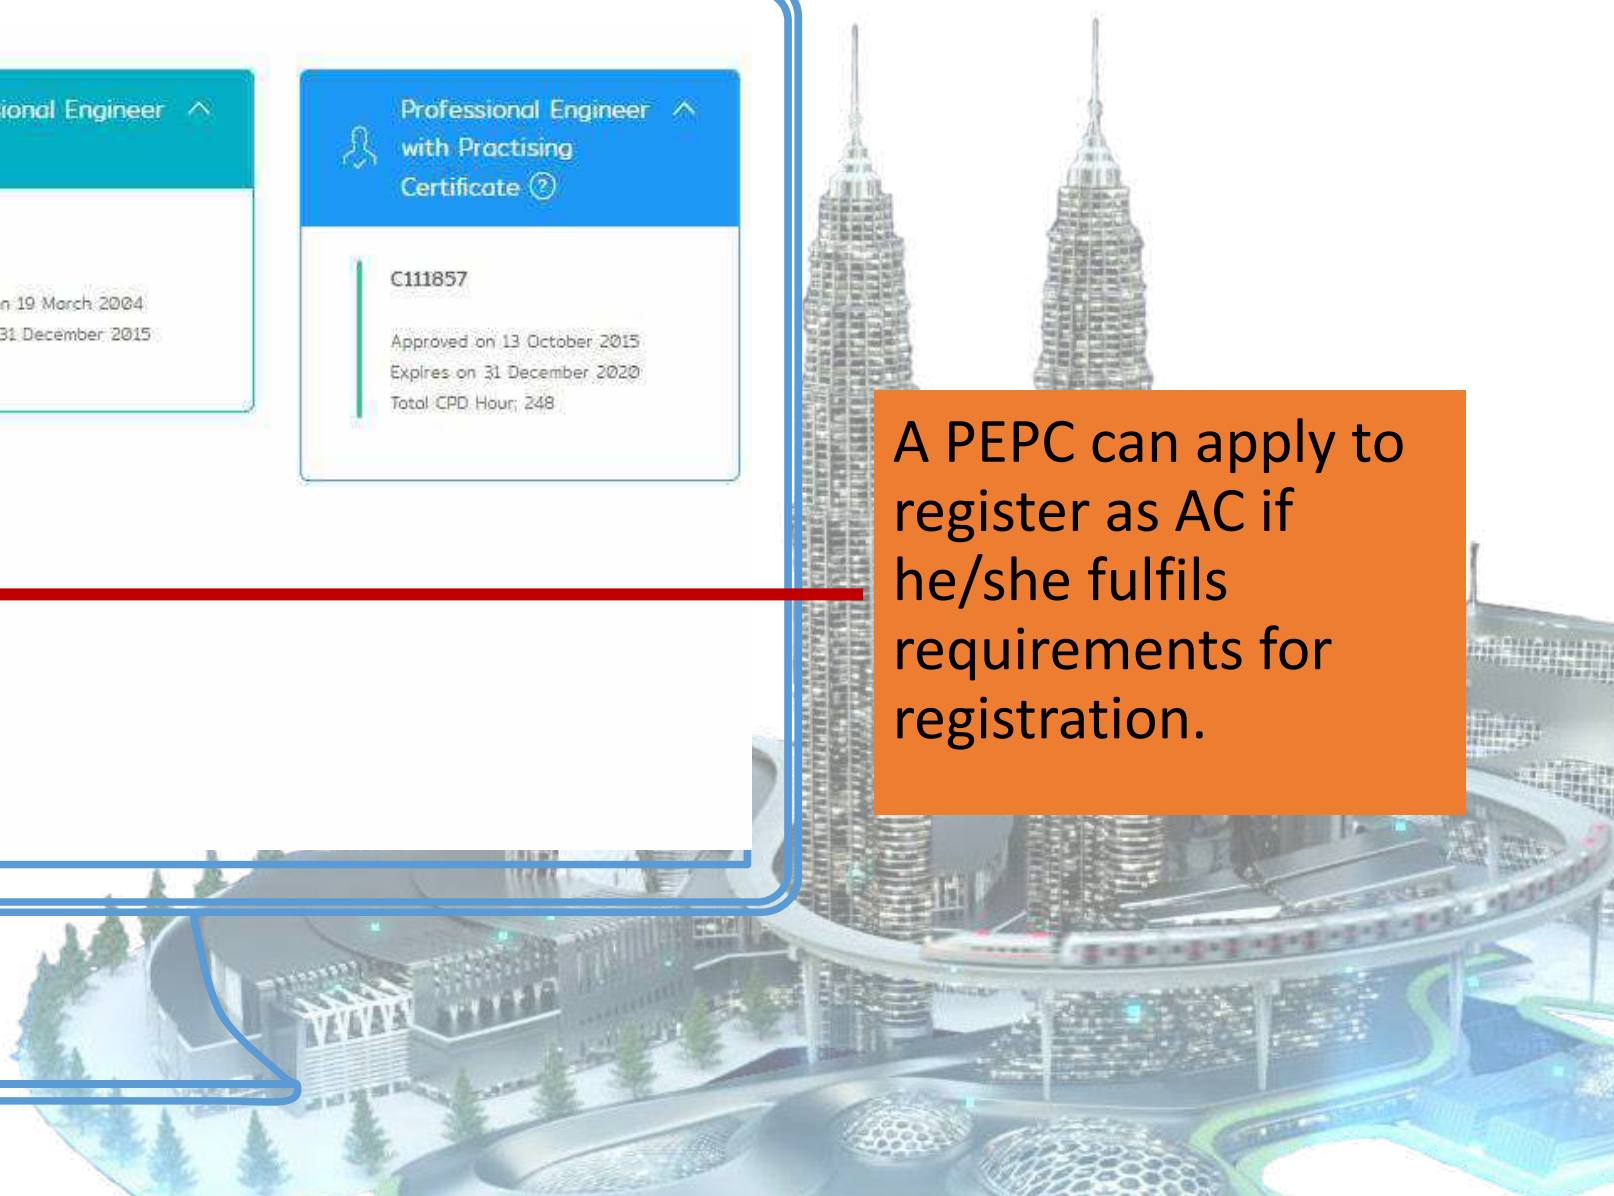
ional Engineer

n 19 March 2004
31 December 2015

Professional Engineer with Practising Certificate ?

C111857

Approved on 13 October 2015
Expires on 31 December 2020
Total CPD Hour: 248

A PEPC can apply to register as AC if he/she fulfils requirements for registration.